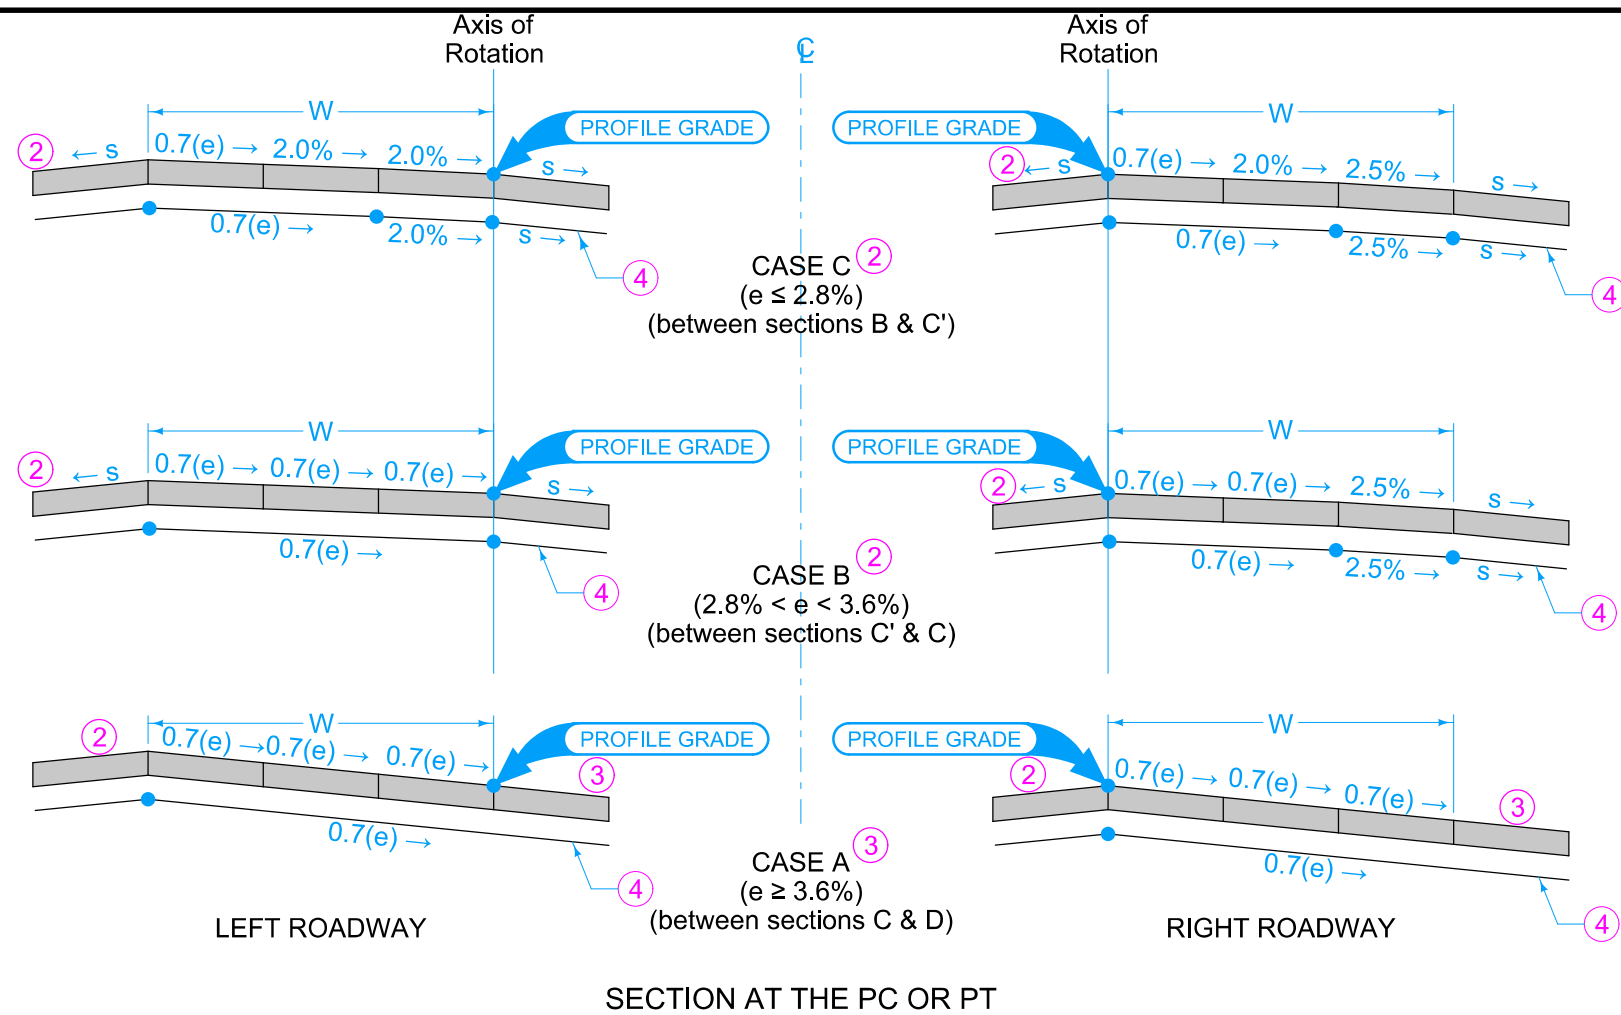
Axis of Rotation

℄

Axis of Rotation

W

2 ← s 0.7(e) → 2.0% → 2.0% → s →

PROFILE GRADE

0.7(e) → 2.0% → s →

4

PROFILE GRADE

W

2 ← s 0.7(e) → 2.0% → 2.5% → s →

0.7(e) → 2.5% → s →

4

CASE C 2
(e ≤ 2.8%)
(between sections B & C')

W

2 ← s 0.7(e) → 0.7(e) → 0.7(e) → s →

PROFILE GRADE

0.7(e) →

4

PROFILE GRADE

W

2 ← s 0.7(e) → 0.7(e) → 2.5% → s →

0.7(e) → 2.5% → s →

4

CASE B 2
(2.8% < e < 3.6%)
(between sections C' & C)

W

2 0.7(e) →0.7(e) → 0.7(e) →

PROFILE GRADE

3

0.7(e) →

4

PROFILE GRADE

W

2 0.7(e) → 0.7(e) → 0.7(e) → 3

0.7(e) →

4

CASE A 3
(e ≥ 3.6%)
(between sections C & D)

LEFT ROADWAY

RIGHT ROADWAY

SECTION AT THE PC OR PT